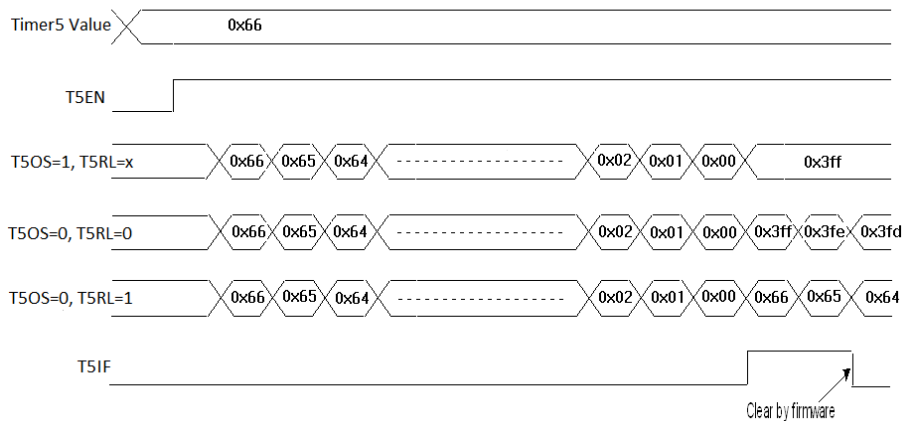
Timer5 Value 0x66

T5EN

T5OS=1, T5RL=x 0x66 0x65 0x64 ------------------- 0x02 0x01 0x00 0x3ff

T5OS=0, T5RL=0 0x66 0x65 0x64 ------------------- 0x02 0x01 0x00 0x3ff 0x3fe 0x3fd

T5OS=0, T5RL=1 0x66 0x65 0x64 ------------------- 0x02 0x01 0x00 0x66 0x65 0x64

T5IF

Clear by firmware